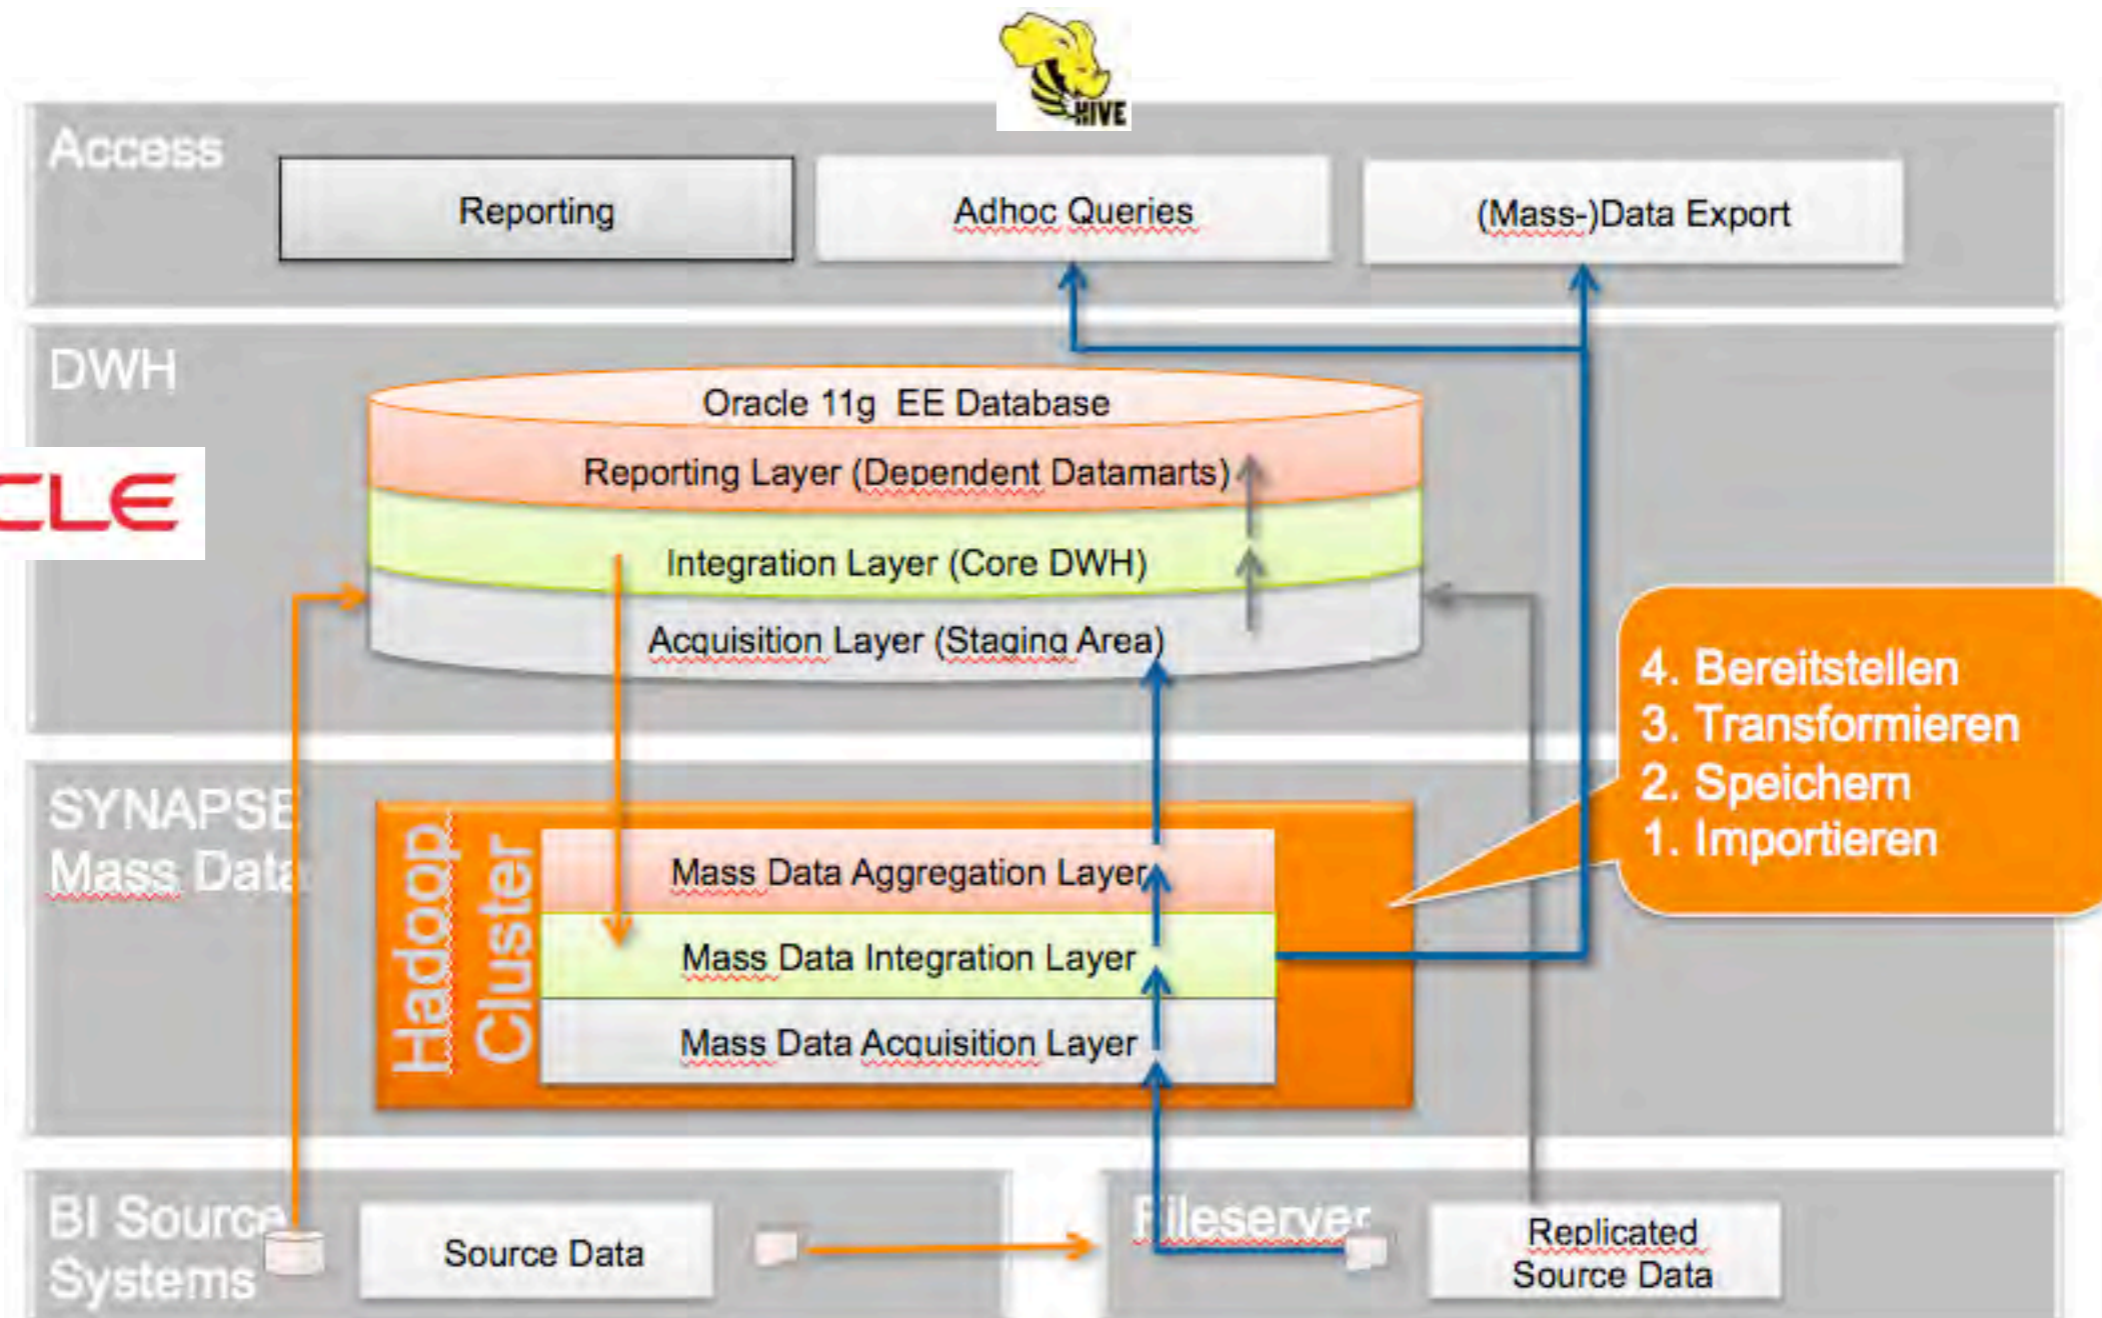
HIVE

Access

Reporting

Adhoc Queries

(Mass-)Data Export

DWH

CLE

Oracle 11g EE Database

Reporting Layer (Dependent Datamarts)

Integration Layer (Core DWH)

Acquisition Layer (Staging Area)

4. Bereitstellen
3. Transformieren
2. Speichern
1. Importieren

SYNAPSE Mass Data

Hadoop Cluster

Mass Data Aggregation Layer

Mass Data Integration Layer

Mass Data Acquisition Layer

BI Source Systems

Source Data

Fileserver

Replicated Source Data